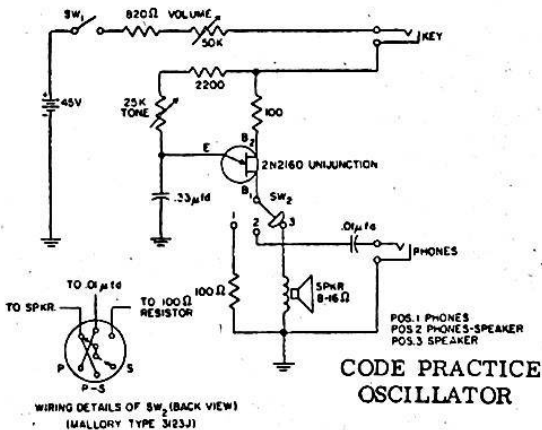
SW$_1$
820Ω VOLUME
50K
KEY
45V
2200
25K TONE
100
B$_2$
E
2N2160 UNIJUNCTION
B$_1$
SW$_2$
.33$\mu$fd
1
2
3
.01$\mu$fd
PHONES
100Ω
SPKR 8-16Ω
TO .01$\mu$fd
TO SPKR.
TO 100Ω RESISTOR
P
P-S
S
POS.1 PHONES
POS.2 PHONES-SPEAKER
POS.3 SPEAKER
CODE PRACTICE OSCILLATOR
WIRING DETAILS OF SW$_2$ (BACK VIEW)
(MALLORY TYPE 3123J)